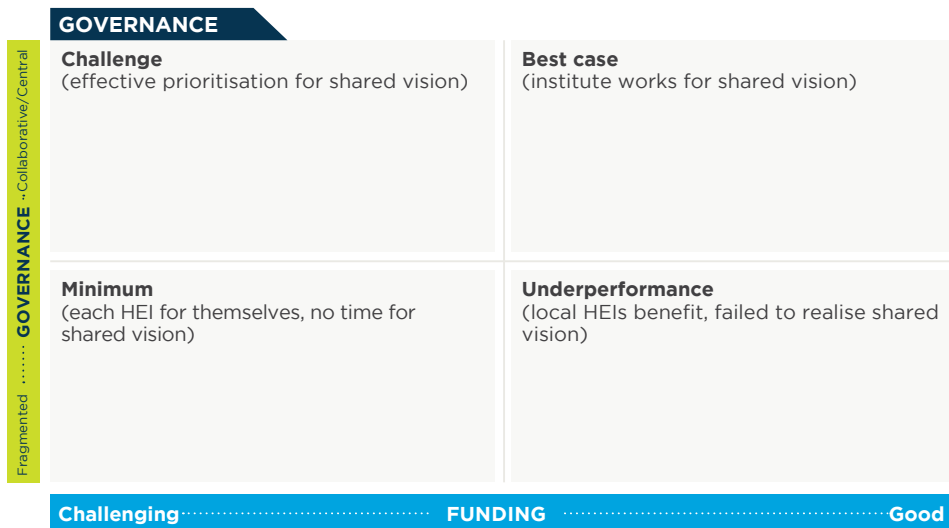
GOVERNANCE

Fragmented ....... GOVERNANCE ·· Collaborative/Central

Challenge
(effective prioritisation for shared vision)

Best case
(institute works for shared vision)

Minimum
(each HEI for themselves, no time for shared vision)

Underperformance
(local HEIs benefit, failed to realise shared vision)

Challenging ........ FUNDING ........ Good